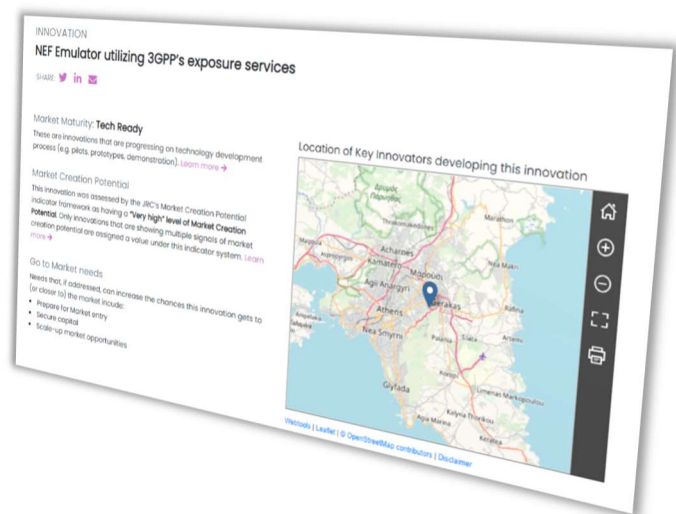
INNOVATION

NEF Emulator utilizing 3GPP's exposure services

SHARE:

Market Maturity: Tech Ready

These are innovations that are progressing on technology development process (e.g. pilots, prototypes, demonstration). Learn more →

Market Creation Potential

This innovation was assessed by the JRC's Market Creation Potential indicator framework as having a "Very high" level of Market Creation Potential. Only innovations that are showing multiple signals of market creation potential are assigned a value under this indicator system. Learn more →

Go to Market needs

Needs that, if addressed, can increase the chances this innovation gets to (or closer to) the market include:

• Prepare for Market entry
• Secure capital
• Scale-up market opportunities

Location of Key innovators developing this innovation

Marathon
Acharnes
Kamatero
Agii Anargyri
Marousi
Nea Makri
Gerakas
Athens
Rafina
Nea Smyrni
Pallini
Spata
Glyfada
Limenas Markopoulou
Kalyvia Thorikou
Keratea

Webtools | Leaflet | © OpenStreetMap contributors | Disclaimer